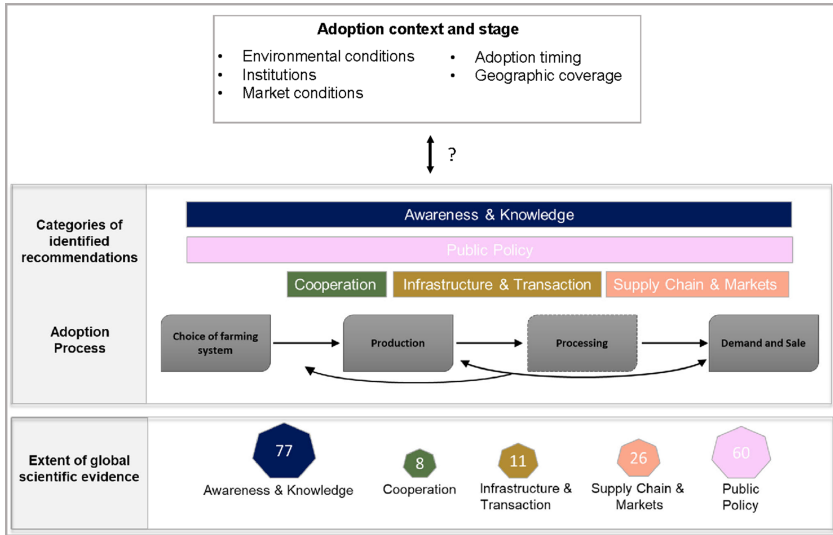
Adoption context and stage

- Environmental conditions
- Institutions
- Market conditions
- Adoption timing
- Geographic coverage

?

Categories of identified recommendations

Awareness & Knowledge

Public Policy

Cooperation

Infrastructure & Transaction

Supply Chain & Markets

Adoption Process

Choice of farming system

Production

Processing

Demand and Sale

Extent of global scientific evidence

77
Awareness & Knowledge

8
Cooperation

11
Infrastructure & Transaction

26
Supply Chain & Markets

60
Public Policy